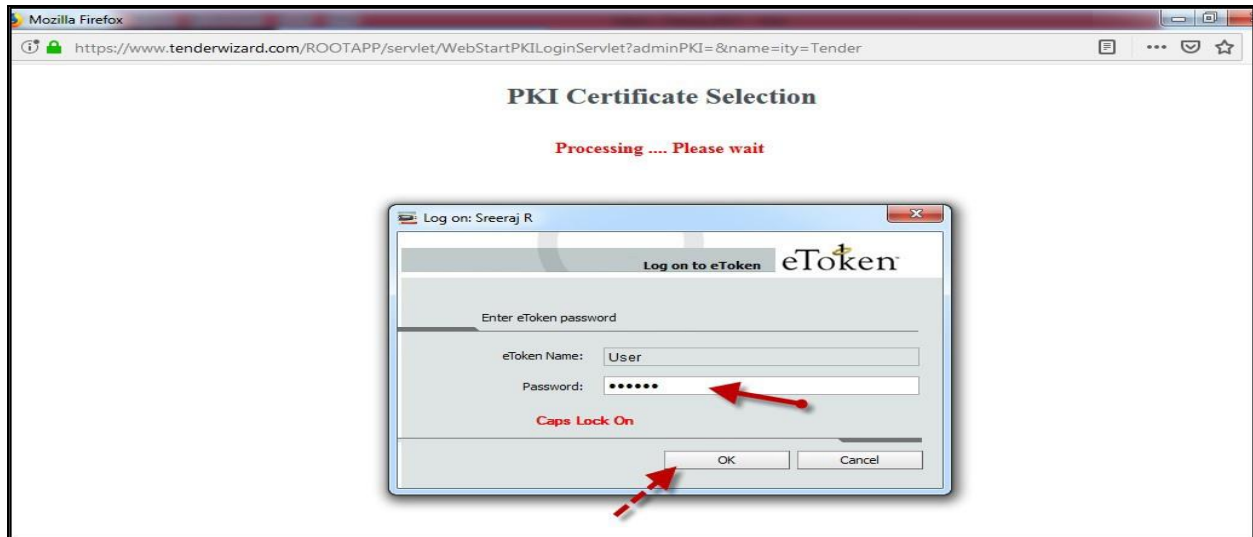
Mozilla Firefox

https://www.tenderwizard.com/ROOTAPP/servlet/WebStartPKILoginServlet?adminPKI=&name=ity=Tender

PKI Certificate Selection

Processing .... Please wait

Log on: Sreeraj R

Log on to eToken eToken

Enter eToken password

eToken Name: User

Password: ••••••

Caps Lock On

OK Cancel